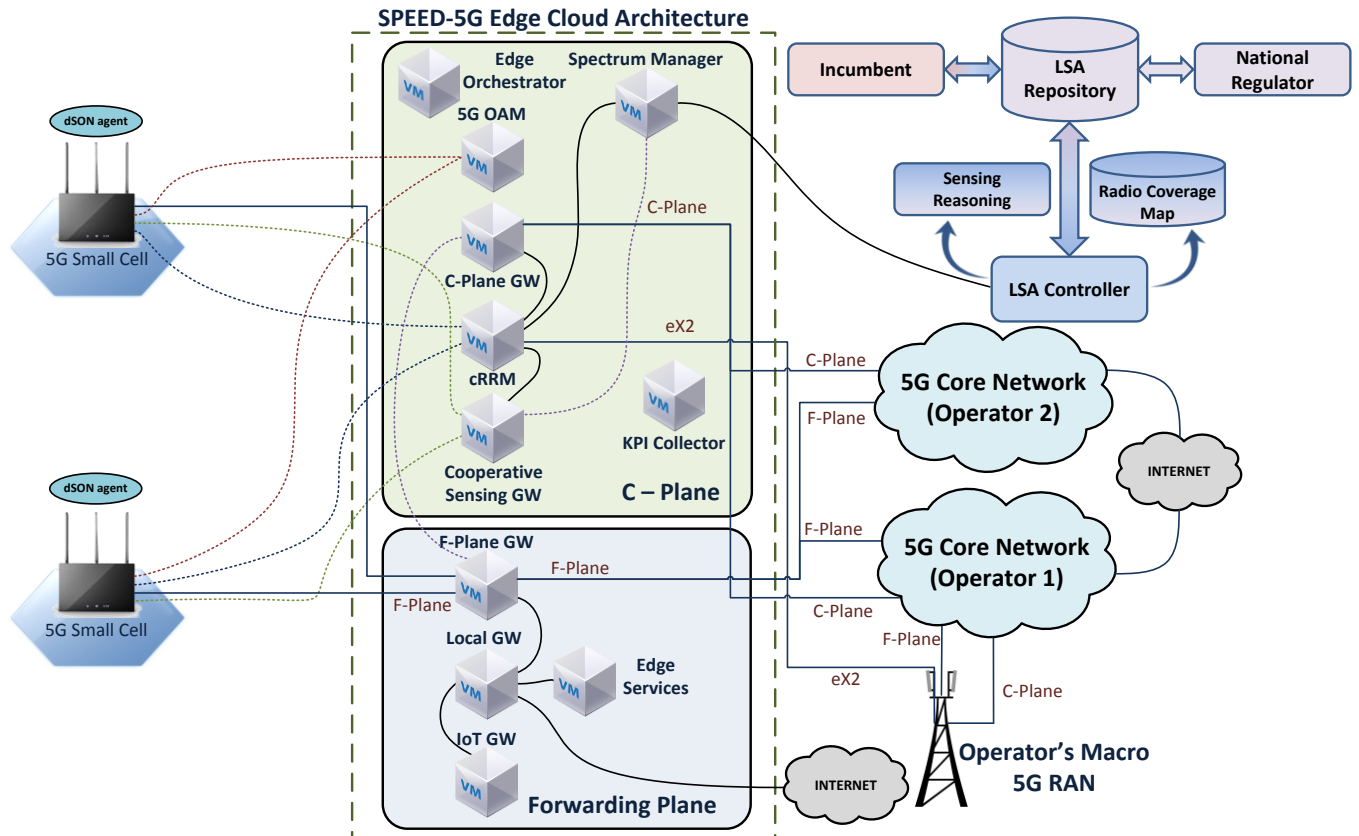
SPEED-5G Edge Cloud Architecture

Edge Orchestrator
VM
Spectrum Manager
VM
5G OAM
VM
C-Plane
VM
C-Plane GW
VM
cRRM
eX2
VM
KPI Collector
VM
Cooperative Sensing GW
C – Plane

F-Plane GW
VM
F-Plane
F-Plane
Local GW
VM
VM
Edge Services
IoT GW
VM
Forwarding Plane

dSON agent
5G Small Cell
dSON agent
5G Small Cell

Incumbent
LSA Repository
National Regulator
Sensing Reasoning
Radio Coverage Map
LSA Controller

C-Plane
5G Core Network (Operator 2)
F-Plane
INTERNET
F-Plane
5G Core Network (Operator 1)
C-Plane
F-Plane
eX2
C-Plane
Operator's Macro 5G RAN
INTERNET